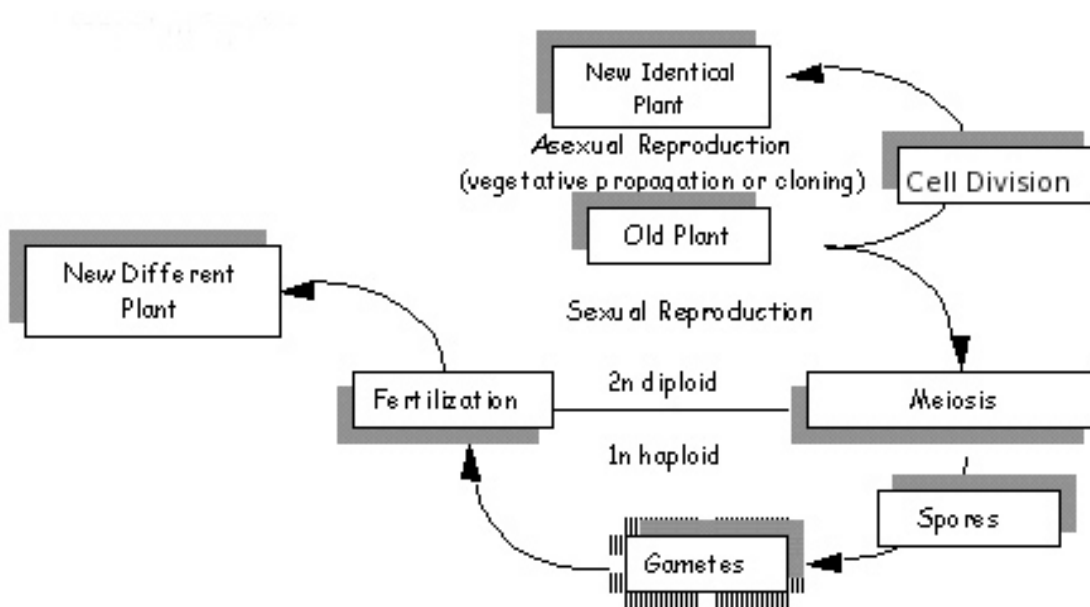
New Identical Plant

Asexual Reproduction
(vegetative propagation or cloning)

Cell Division

Old Plant

New Different Plant

Sexual Reproduction

Fertilization

2n diploid

Meiosis

1n haploid

Spores

Gametes